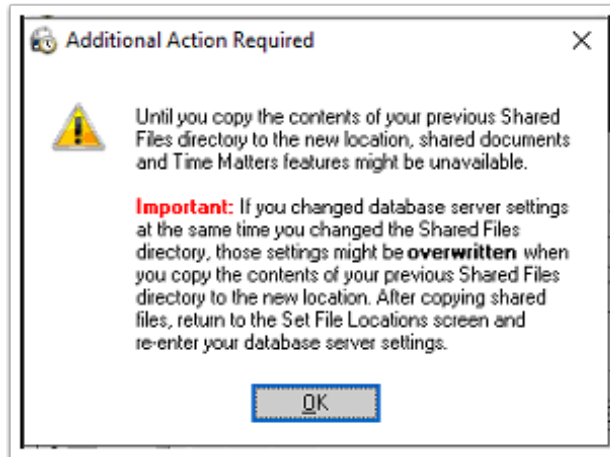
Additional Action Required

Until you copy the contents of your previous Shared Files directory to the new location, shared documents and Time Matters features might be unavailable.

Important: If you changed database server settings at the same time you changed the Shared Files directory, those settings might be overwritten when you copy the contents of your previous Shared Files directory to the new location. After copying shared files, return to the Set File Locations screen and re-enter your database server settings.

OK